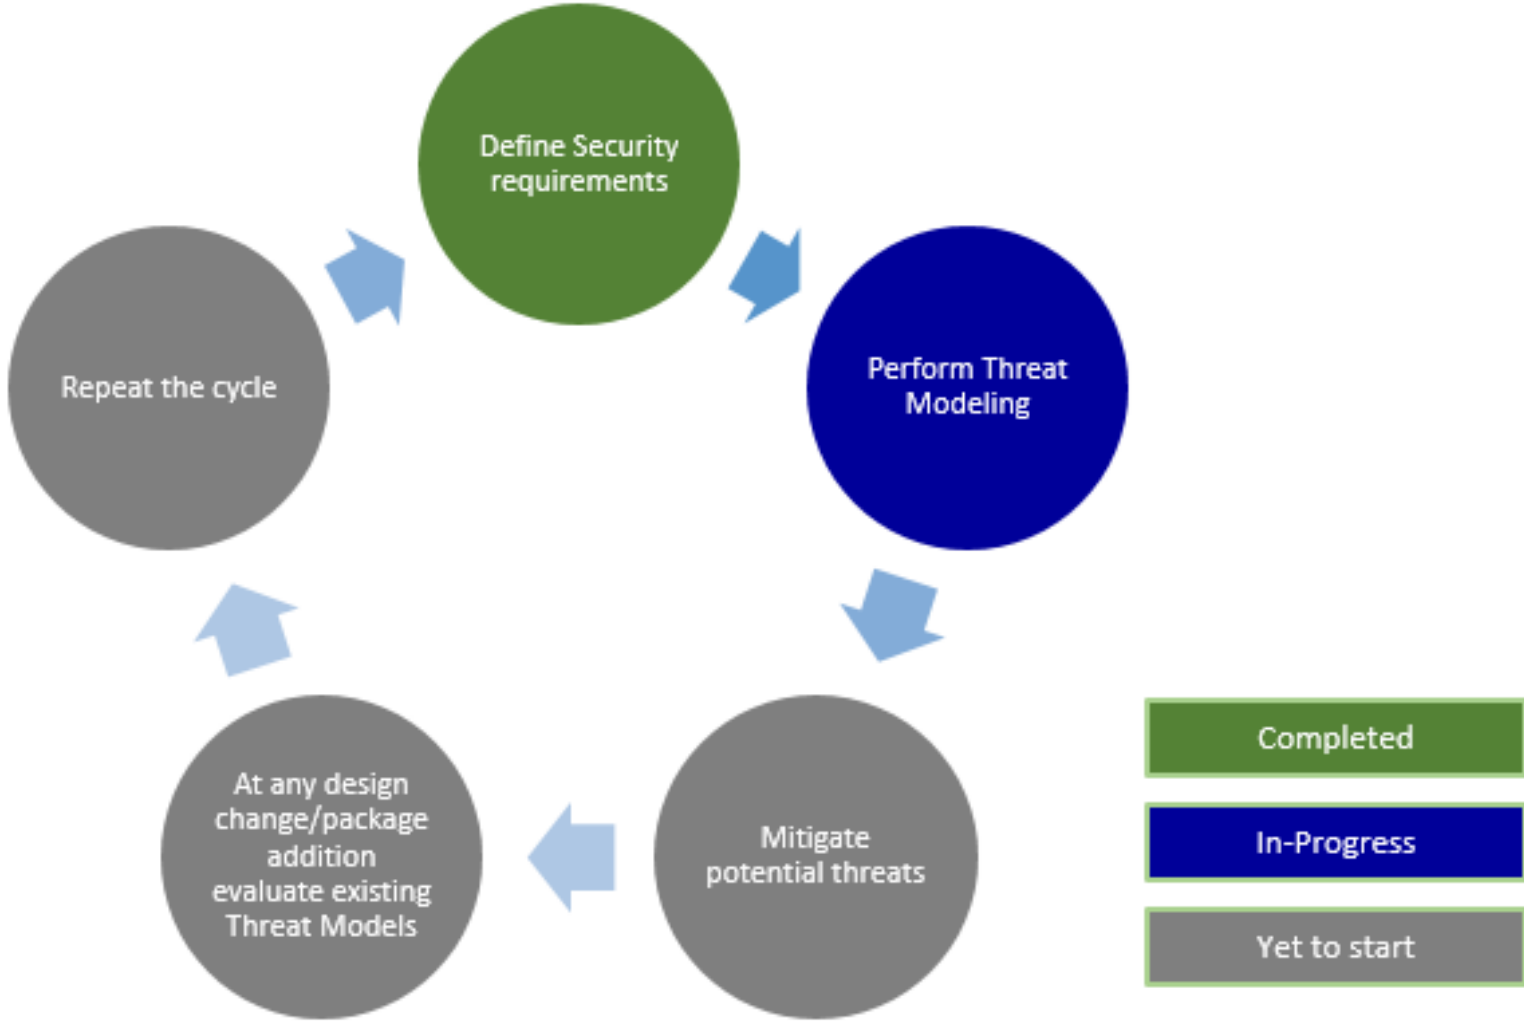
Define Security requirements

Perform Threat Modeling

Mitigate potential threats

At any design change/package addition evaluate existing Threat Models

Repeat the cycle

Completed

In-Progress

Yet to start